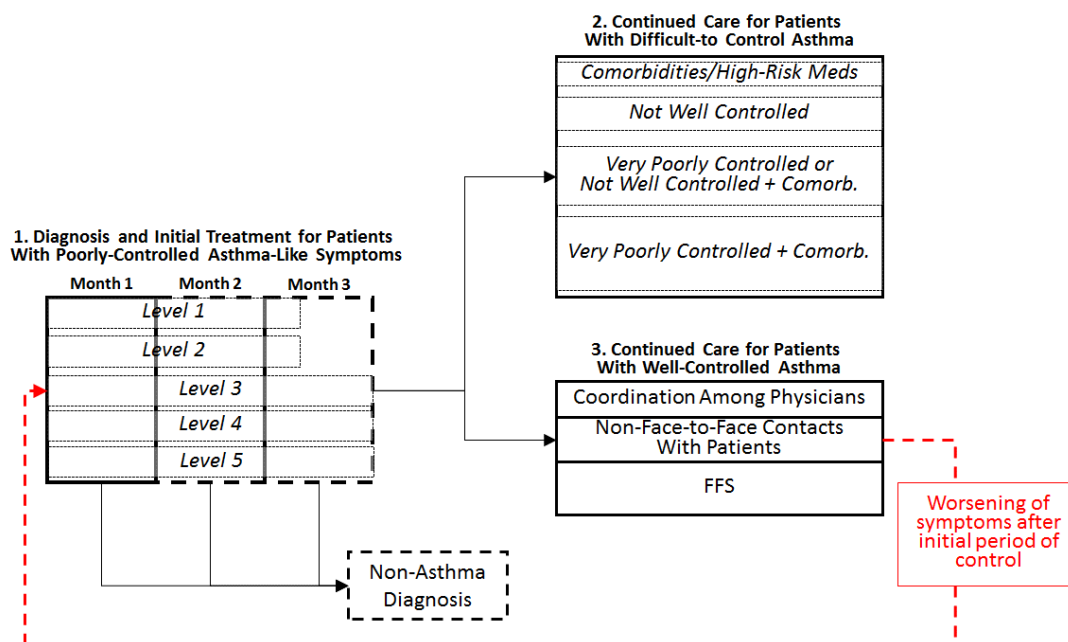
2. Continued Care for Patients With Difficult-to Control Asthma

Comorbidities/High-Risk Meds

Not Well Controlled

Very Poorly Controlled or Not Well Controlled + Comorb.

Very Poorly Controlled + Comorb.

1. Diagnosis and Initial Treatment for Patients With Poorly-Controlled Asthma-Like Symptoms

Month 1
Month 2
Month 3

Level 1
Level 2
Level 3
Level 4
Level 5

3. Continued Care for Patients With Well-Controlled Asthma

Coordination Among Physicians

Non-Face-to-Face Contacts With Patients

FFS

Worsening of symptoms after initial period of control

Non-Asthma Diagnosis